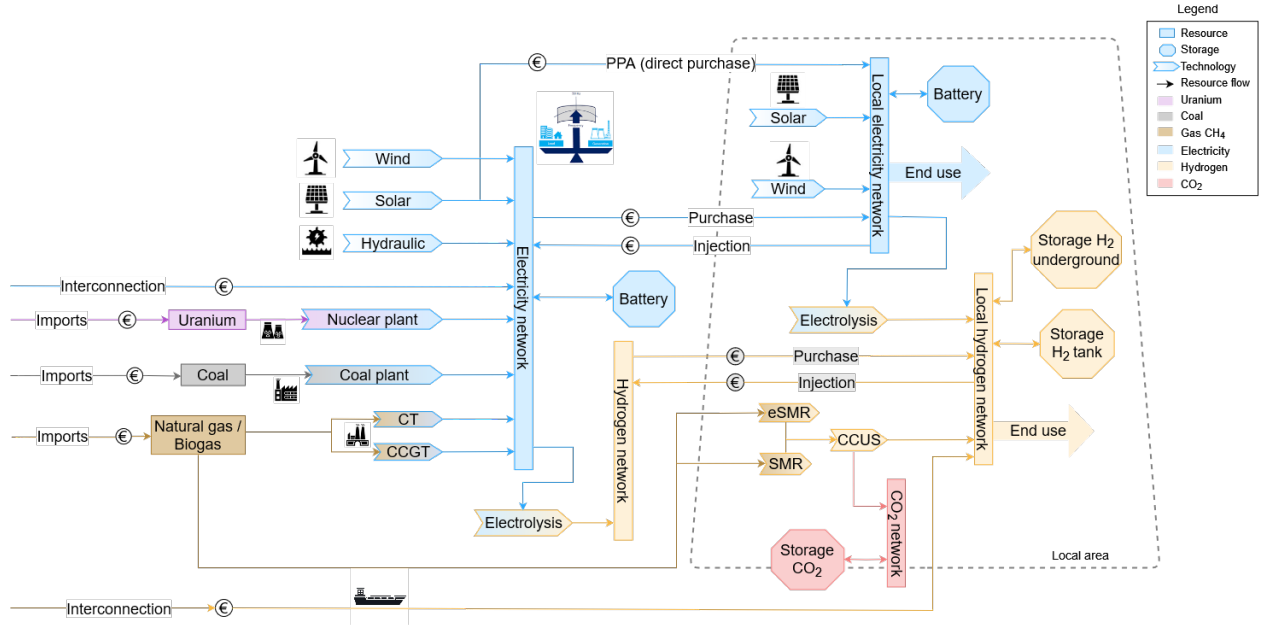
Legend
Resource
Storage
Technology
Resource flow
Uranium
Coal
Gas $CH_4$
Electricity
Hydrogen
$CO_2$

€ PPA (direct purchase)

Wind
Solar
Hydraulic
Interconnection €
Imports € Uranium Nuclear plant
Imports € Coal Coal plant
Imports € Natural gas / Biogas CT CCGT

Electricity network
Battery
Electrolysis
Hydrogen network

€ Purchase
€ Injection
€ Purchase
€ Injection

Solar
Wind
Local electricity network
Battery
End use
Electrolysis
Local hydrogen network
Storage $H_2$ underground
Storage $H_2$ tank
End use
eSMR
SMR
CCUS
$CO_2$ network
Storage $CO_2$
Local area

Interconnection €